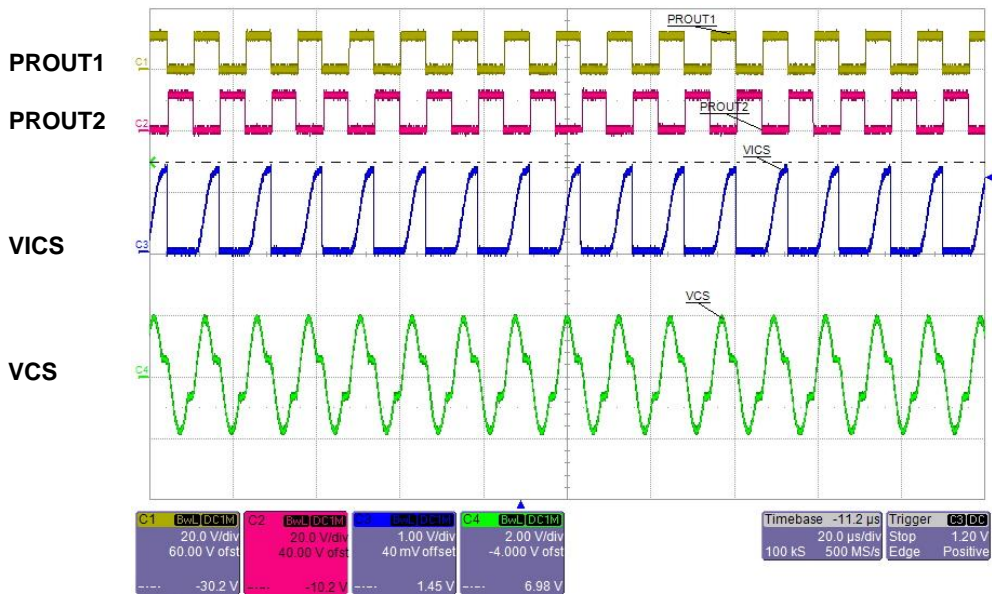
PROUT1
PROUT2
VICS
VCS

C1
C2
C3
C4

PROUT1
PROUT2
VICS
VCS

| C1 BwL DC1M | C2 BwL DC1M | C3 BwL DC1M | C4 BwL DC1M |
|---|---|---|---|
| 20.0 V/div | 20.0 V/div | 1.00 V/div | 2.00 V/div |
| 60.00 V ofst | 40.00 V ofst | 40 mV offset | -4.000 V ofst |
| -30.2 V | -10.2 V | 1.45 V | 6.98 V |

Timebase -11.2 µs
20.0 µs/div
100 kS 500 MS/s

Trigger C3 DC
Stop 1.20 V
Edge Positive